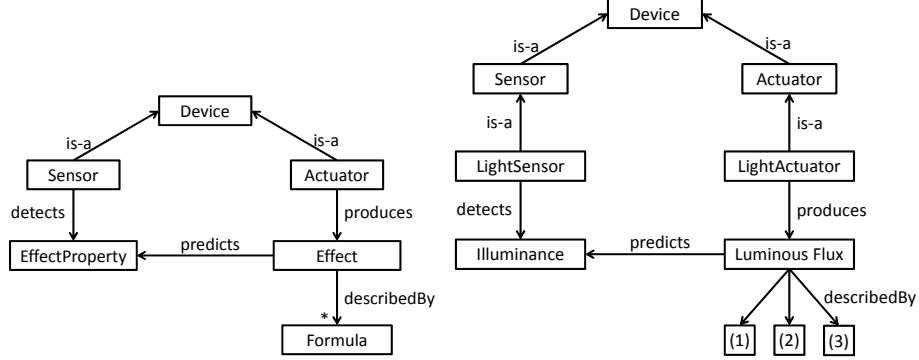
Device

is-a

is-a

Sensor

Actuator

detects

produces

EffectProperty

predicts

Effect

describedBy

*

Formula

Device

is-a

is-a

Sensor

Actuator

is-a

is-a

LightSensor

LightActuator

detects

produces

Illuminance

predicts

Luminous Flux

describedBy

(1)

(2)

(3)